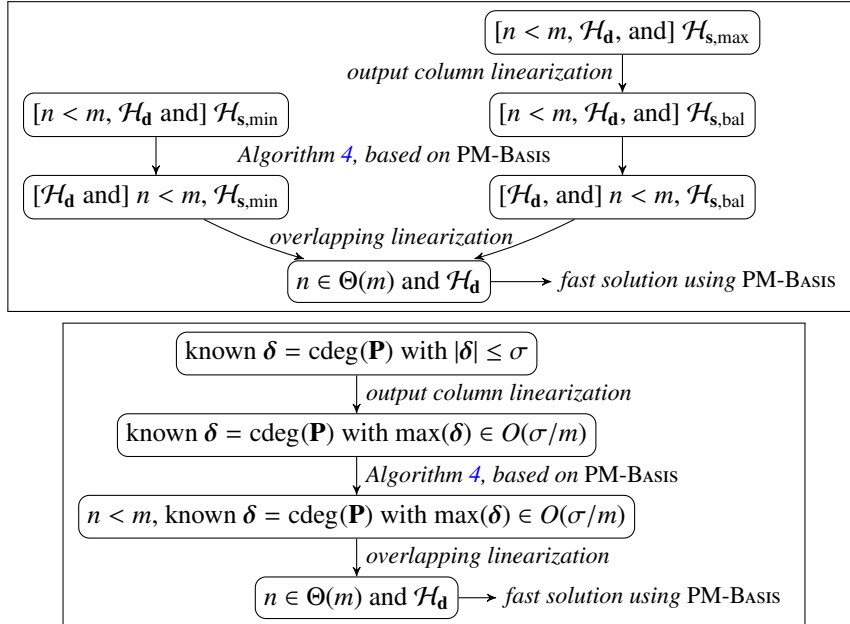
[$n < m$, $\mathcal{H}_{\mathbf{d}}$, and] $\mathcal{H}_{\mathbf{s},\max}$

*output column linearization*

[$n < m$, $\mathcal{H}_{\mathbf{d}}$ and] $\mathcal{H}_{\mathbf{s},\min}$

[$n < m$, $\mathcal{H}_{\mathbf{d}}$, and] $\mathcal{H}_{\mathbf{s},\mathrm{bal}}$

*Algorithm 4, based on* PM-Basis

[$\mathcal{H}_{\mathbf{d}}$ and] $n < m$, $\mathcal{H}_{\mathbf{s},\min}$

[$\mathcal{H}_{\mathbf{d}}$, and] $n < m$, $\mathcal{H}_{\mathbf{s},\mathrm{bal}}$

*overlapping linearization*

$n \in \Theta(m)$ and $\mathcal{H}_{\mathbf{d}}$

*fast solution using* PM-Basis

known $\boldsymbol{\delta} = \mathrm{cdeg}(\mathbf{P})$ with $|\boldsymbol{\delta}| \leq \sigma$

*output column linearization*

known $\boldsymbol{\delta} = \mathrm{cdeg}(\mathbf{P})$ with $\max(\boldsymbol{\delta}) \in O(\sigma/m)$

*Algorithm 4, based on* PM-Basis

$n < m$, known $\boldsymbol{\delta} = \mathrm{cdeg}(\mathbf{P})$ with $\max(\boldsymbol{\delta}) \in O(\sigma/m)$

*overlapping linearization*

$n \in \Theta(m)$ and $\mathcal{H}_{\mathbf{d}}$

*fast solution using* PM-Basis